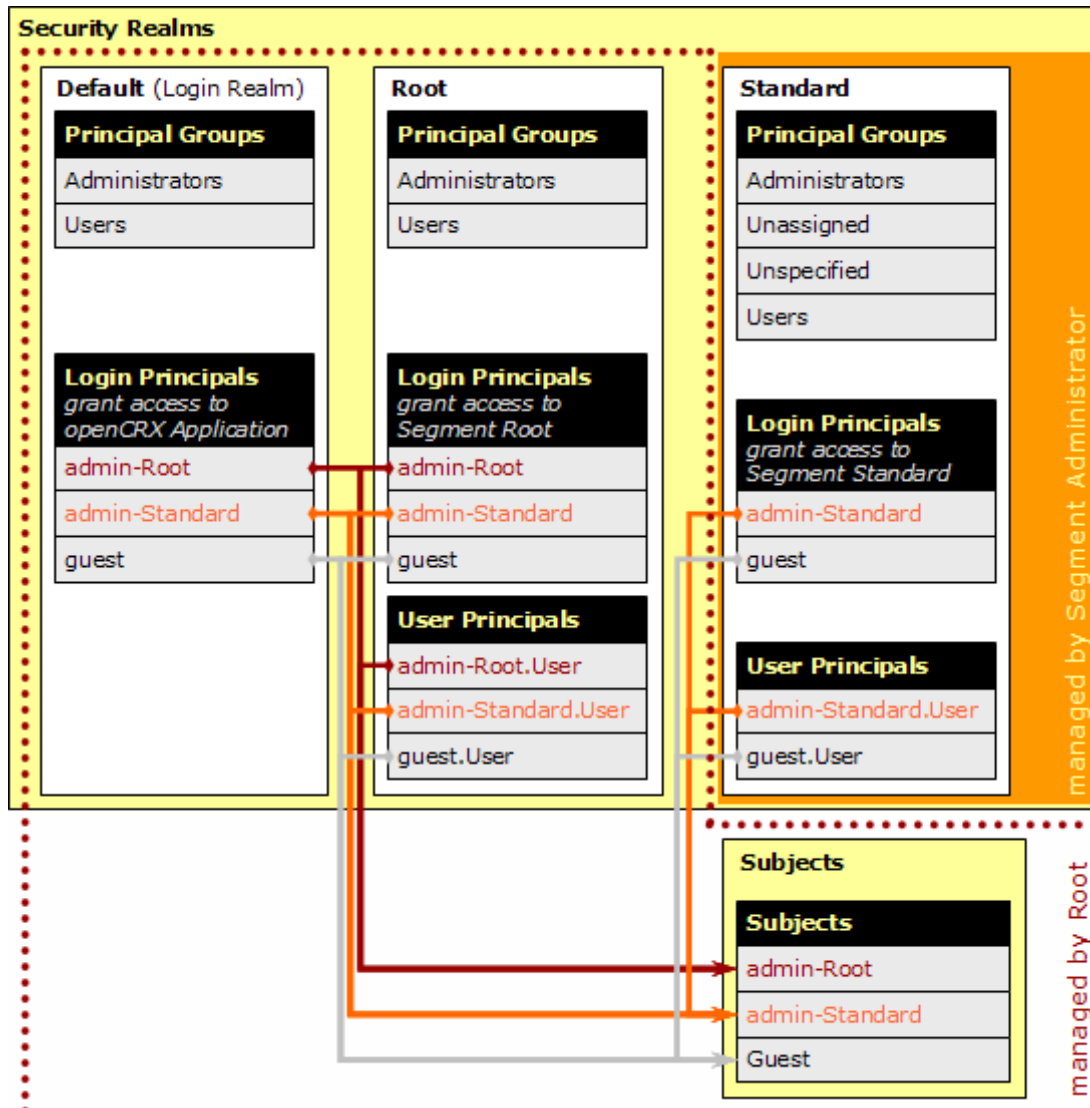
Security Realms

Default (Login Realm)

Principal Groups

Administrators

Users

Login Principals
grant access to openCRX Application

admin-Root

admin-Standard

guest

Root

Principal Groups

Administrators

Users

Login Principals
grant access to Segment Root

admin-Root

admin-Standard

guest

User Principals

admin-Root.User

admin-Standard.User

guest.User

Standard

Principal Groups

Administrators

Unassigned

Unspecified

Users

Login Principals
grant access to Segment Standard

admin-Standard

guest

User Principals

admin-Standard.User

guest.User

managed by Segment Administrator

Subjects

Subjects

admin-Root

admin-Standard

Guest

managed by Root